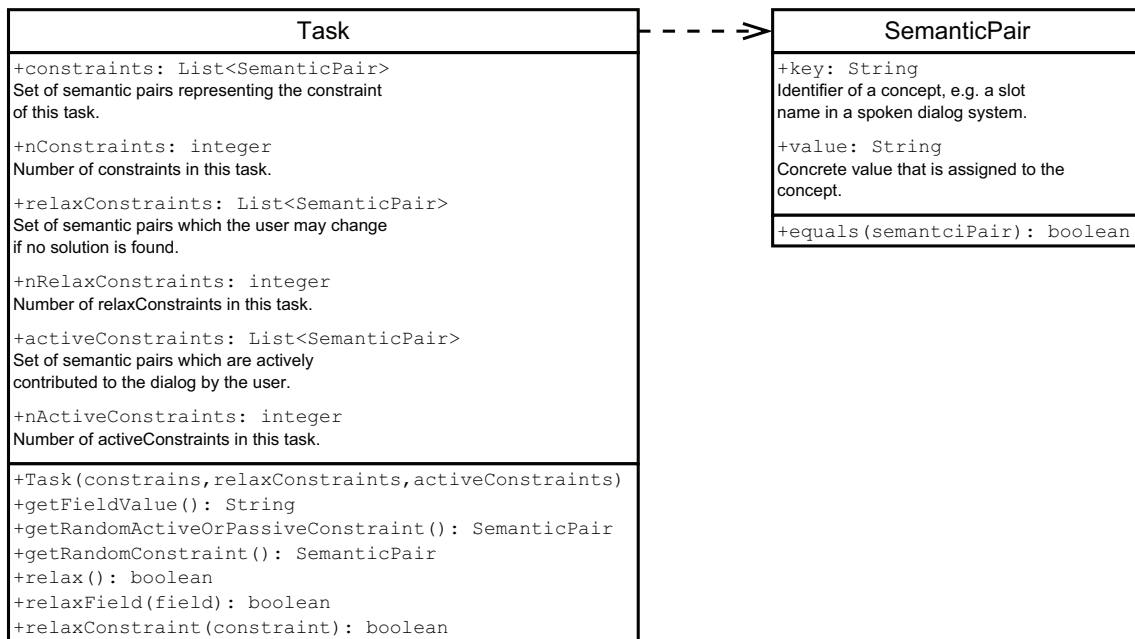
Task

+constraints: List<SemanticPair>
Set of semantic pairs representing the constraint of this task.

+nConstraints: integer
Number of constraints in this task.

+relaxConstraints: List<SemanticPair>
Set of semantic pairs which the user may change if no solution is found.

+nRelaxConstraints: integer
Number of relaxConstraints in this task.

+activeConstraints: List<SemanticPair>
Set of semantic pairs which are actively contributed to the dialog by the user.

+nActiveConstraints: integer
Number of activeConstraints in this task.

+Task(constrains,relaxConstraints,activeConstraints)
+getFieldValue(): String
+getRandomActiveOrPassiveConstraint(): SemanticPair
+getRandomConstraint(): SemanticPair
+relax(): boolean
+relaxField(field): boolean
+relaxConstraint(constraint): boolean

SemanticPair

+key: String
Identifier of a concept, e.g. a slot name in a spoken dialog system.

+value: String
Concrete value that is assigned to the concept.

+equals(semantciPair): boolean